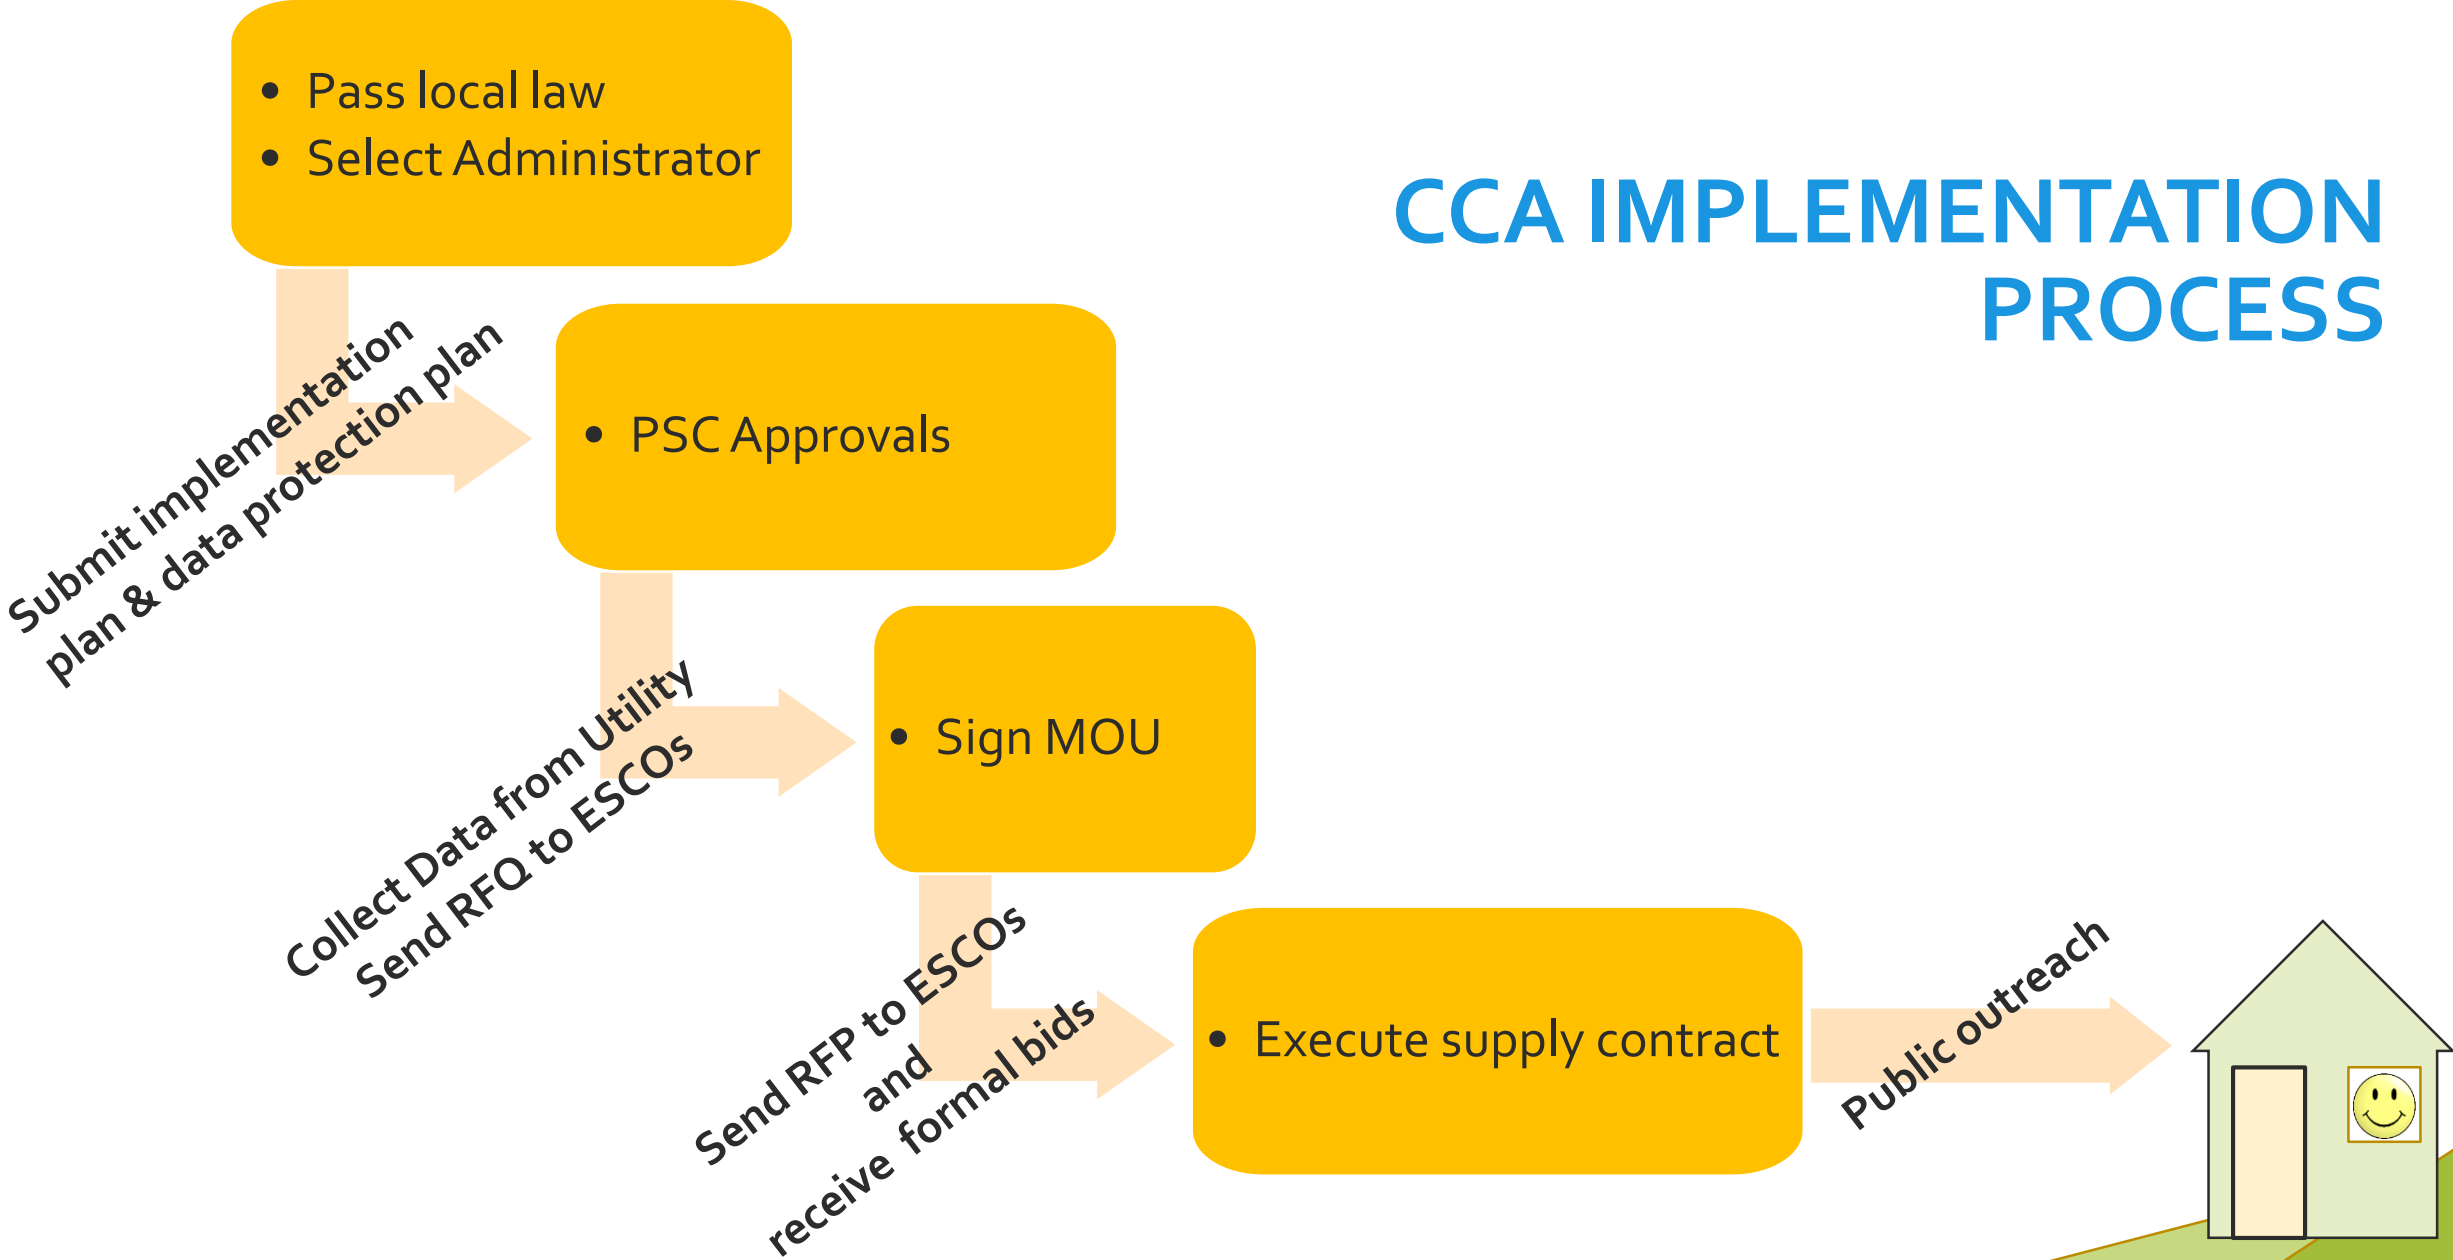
CCA IMPLEMENTATION PROCESS

• Pass local law
• Select Administrator

Submit implementation plan & data protection plan

• PSC Approvals

Collect Data from Utility
Send RFQ to ESCOs

• Sign MOU

Send RFP to ESCOs and receive formal bids

• Execute supply contract

Public outreach